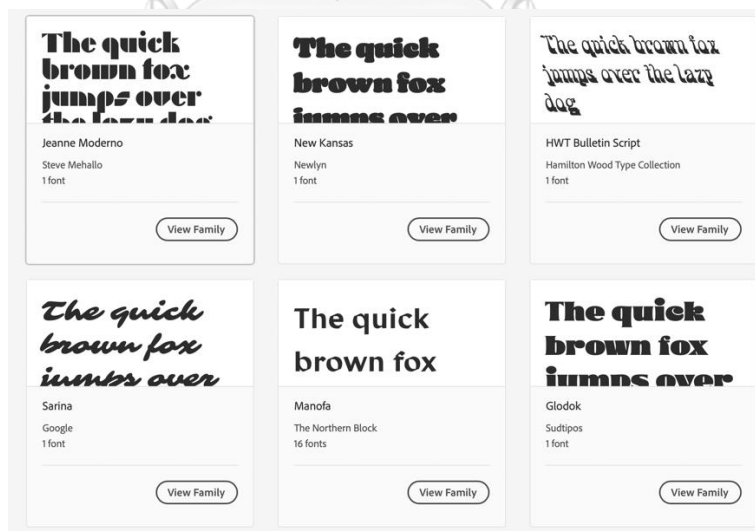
The quick brown fox jumps over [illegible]

Jeanne Moderno
Steve Mehallo
1 font

View Family

The quick brown fox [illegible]

New Kansas
Newlyn
1 font

View Family

The quick brown fox jumps over the lazy dog

HWT Bulletin Script
Hamilton Wood Type Collection
1 font

View Family

The quick brown fox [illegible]

Sarina
Google
1 font

View Family

The quick brown fox

Manofa
The Northern Block
16 fonts

View Family

The quick brown fox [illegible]

Glodok
Sudtipos
1 font

View Family